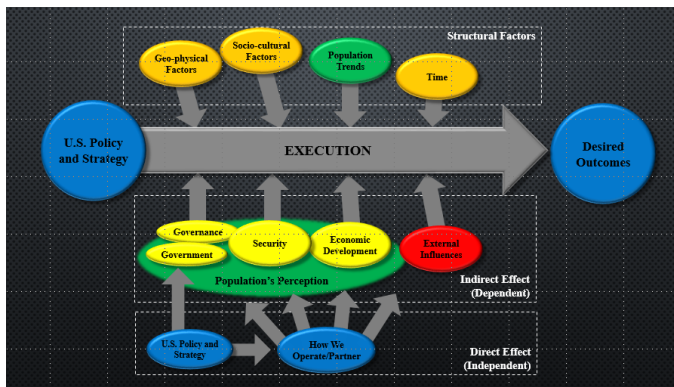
Structural Factors

Geo-physical Factors

Socio-cultural Factors

Population Trends

Time

U.S. Policy and Strategy

EXECUTION

Desired Outcomes

Governance

Government

Security

Economic Development

External Influences

Population's Perception

Indirect Effect (Dependent)

U.S. Policy and Strategy

How We Operate/Partner

Direct Effect (Independent)